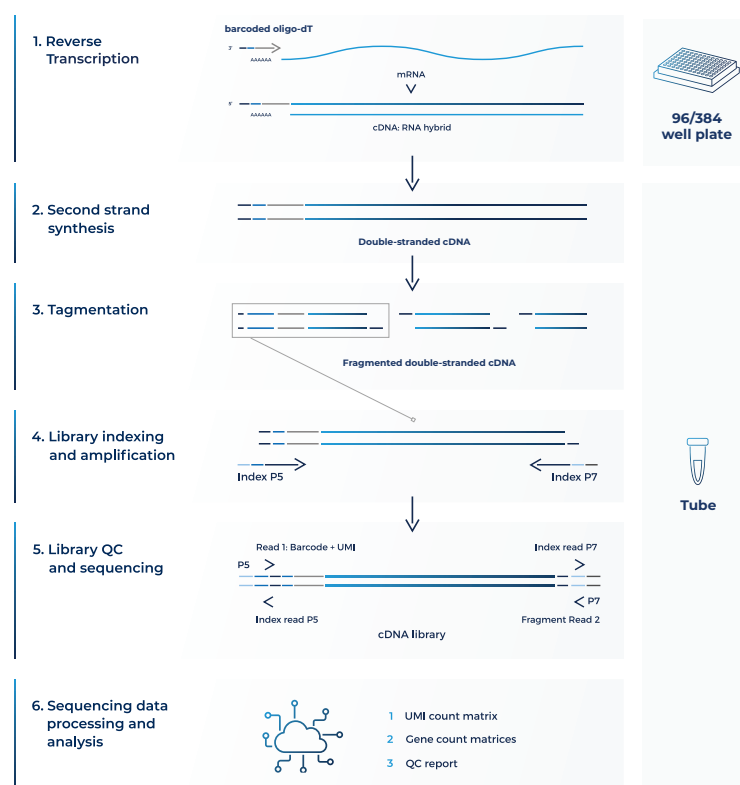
1. Reverse Transcription

barcoded oligo-dT

3'

AAAAAA

mRNA

5'

AAAAAA

cDNA: RNA hybrid

96/384 well plate

2. Second strand synthesis

Double-stranded cDNA

3. Tagmentation

Fragmented double-stranded cDNA

4. Library indexing and amplification

Index P5

Index P7

Tube

5. Library QC and sequencing

Read 1: Barcode + UMI

Index read P7

P5

P7

Index read P5

cDNA library

Fragment Read 2

6. Sequencing data processing and analysis

1 UMI count matrix

2 Gene count matrices

3 QC report